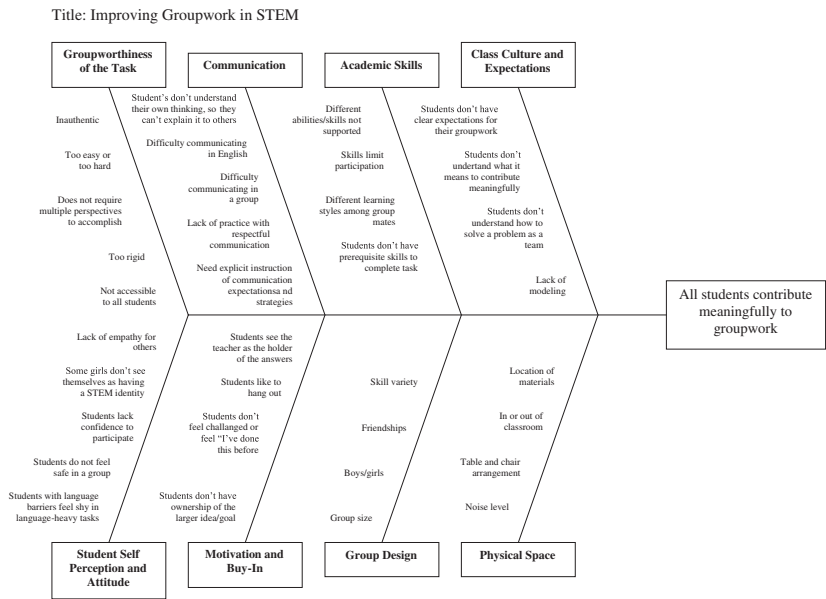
Title: Improving Groupwork in STEM

Groupworthiness of the Task

Inauthentic

Too easy or too hard

Does not require multiple perspectives to accomplish

Too rigid

Not accessible to all students

Communication

Student's don't understand their own thinking, so they can't explain it to others

Difficulty communicating in English

Difficulty communicating in a group

Lack of practice with respectful communication

Need explicit instruction of communication expectationsa nd strategies

Academic Skills

Different abilities/skills not supported

Skills limit participation

Different learning styles among group mates

Students don't have prerequisite skills to complete task

Class Culture and Expectations

Students don't have clear expectations for their groupwork

Students don't undertand what it means to contribute meaningfully

Students don't understand how to solve a problem as a team

Lack of modeling

All students contribute meaningfully to groupwork

Lack of empathy for others

Some girls don't see themselves as having a STEM identity

Students lack confidence to participate

Students do not feel safe in a group

Students with language barriers feel shy in language-heavy tasks

Student Self Perception and Attitude

Students see the teacher as the holder of the answers

Students like to hang out

Students don't feel challanged or feel "I've done this before

Students don't have ownership of the larger idea/goal

Motivation and Buy-In

Skill variety

Friendships

Boys/girls

Group size

Group Design

Location of materials

In or out of classroom

Table and chair arrangement

Noise level

Physical Space